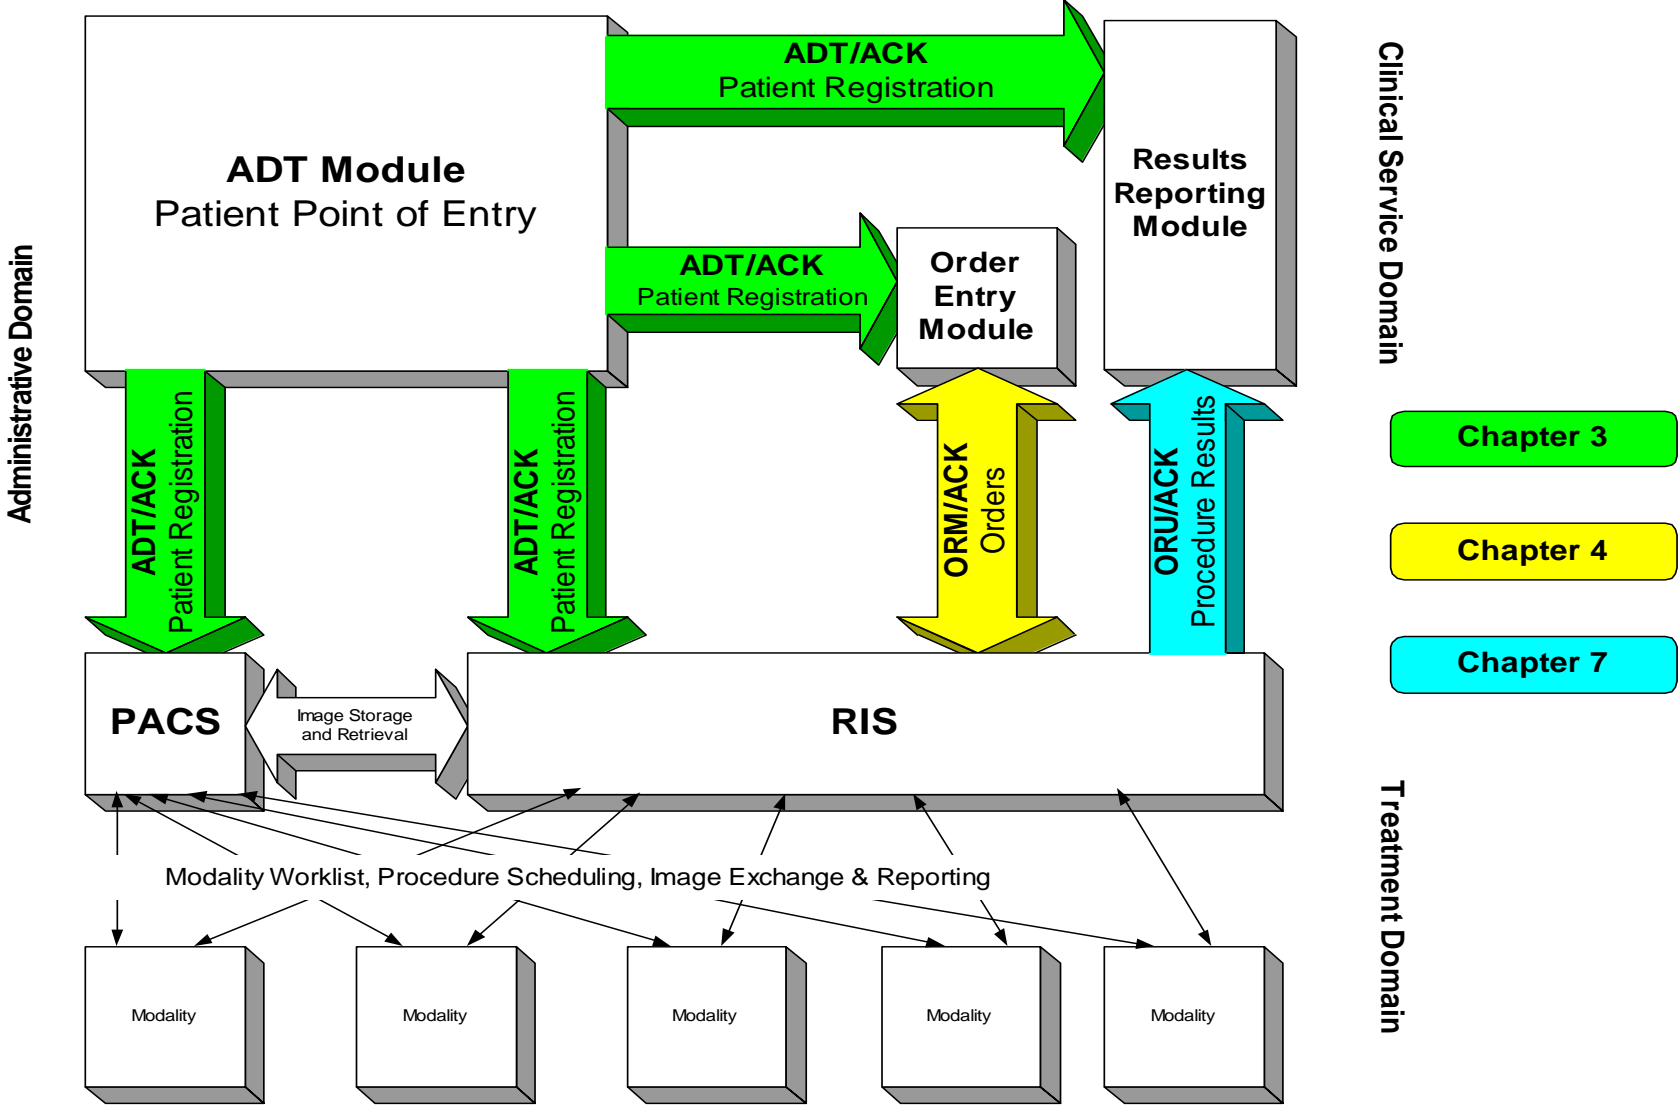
Administrative Domain

ADT Module
Patient Point of Entry

ADT/ACK
Patient Registration

ADT/ACK
Patient Registration

Results Reporting Module

Order Entry Module

Clinical Service Domain

ADT/ACK
Patient Registration

ADT/ACK
Patient Registration

ORM/ACK
Orders

ORU/ACK
Procedure Results

Chapter 3

Chapter 4

Chapter 7

PACS

Image Storage and Retrieval

RIS

Modality Worklist, Procedure Scheduling, Image Exchange & Reporting

Modality

Modality

Modality

Modality

Modality

Treatment Domain